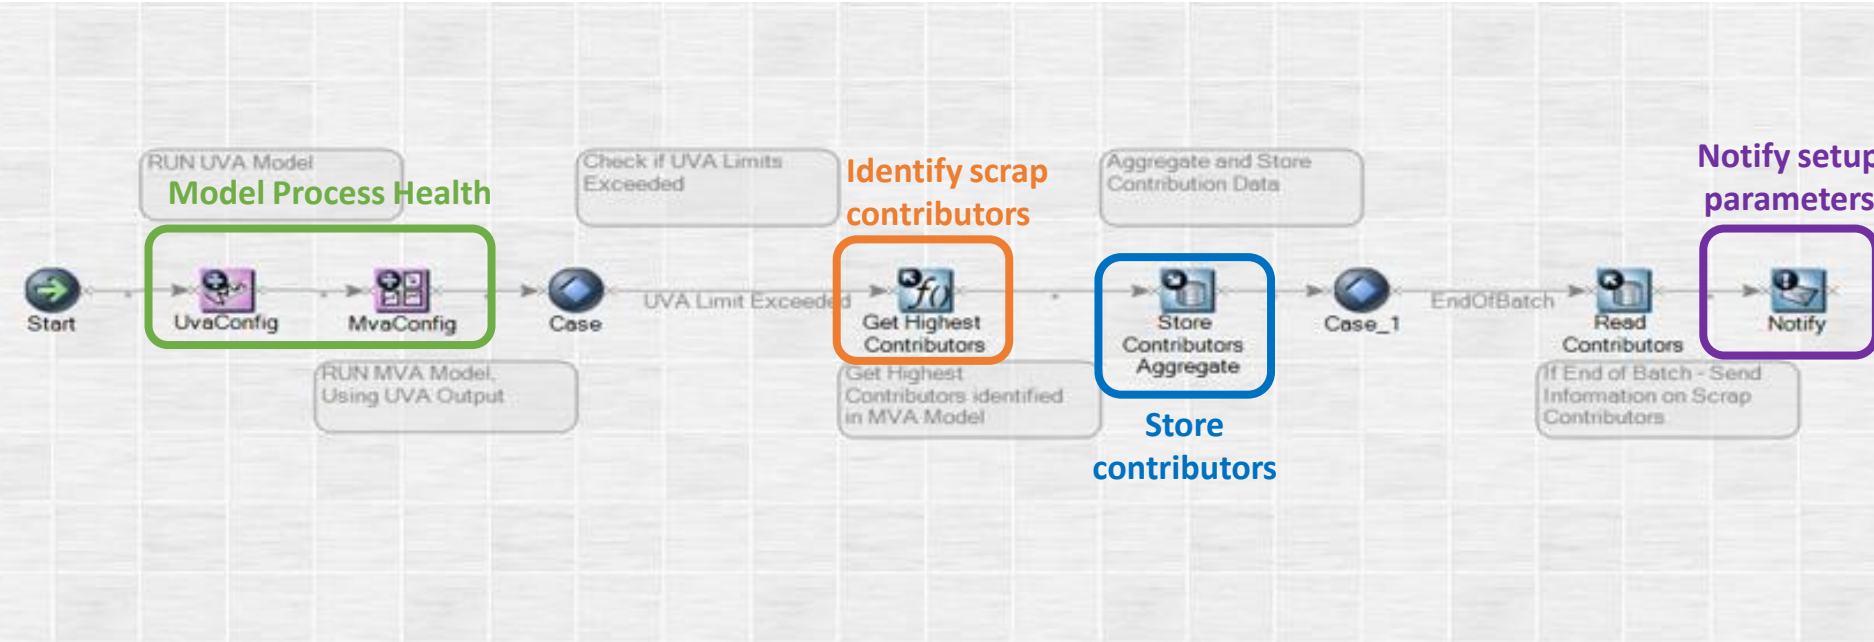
RUN UVA Model

Model Process Health

Check if UVA Limits Exceeded

Identify scrap contributors

Aggregate and Store Contribution Data

Notify setup parameters

Start

UvaConfig

MvaConfig

Case

UVA Limit Exceeded

Get Highest Contributors

Store Contributors Aggregate

Case_1

EndOfBatch

Read Contributors

Notify

RUN MVA Model, Using UVA Output

Get Highest Contributors identified in MVA Model

Store contributors

If End of Batch - Send Information on Scrap Contributors